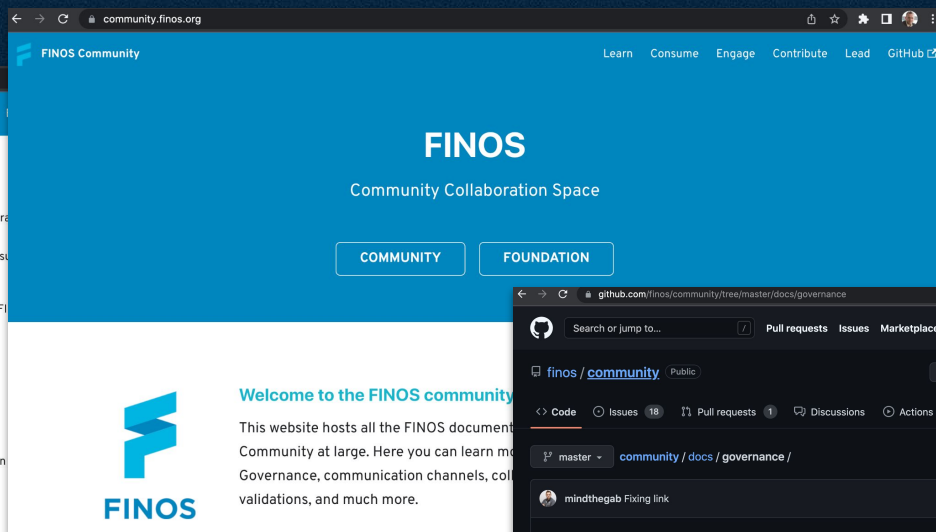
community.finos.org

FINOS Community

Learn Consume Engage Contribute Lead GitHub

FINOS

Community Collaboration Space

COMMUNITY FOUNDATION

Welcome to the FINOS community

This website hosts all the FINOS document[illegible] Community at large. Here you can learn mo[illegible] Governance, communication channels, coll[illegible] validations, and much more.

FINOS

github.com/finos/community/tree/master/docs/governance

Search or jump to... /

Pull requests Issues Marketplace

finos / community Public

Code Issues 18 Pull requests 1 Discussions Actions

master community / docs / governance /

mindthegab Fixing link